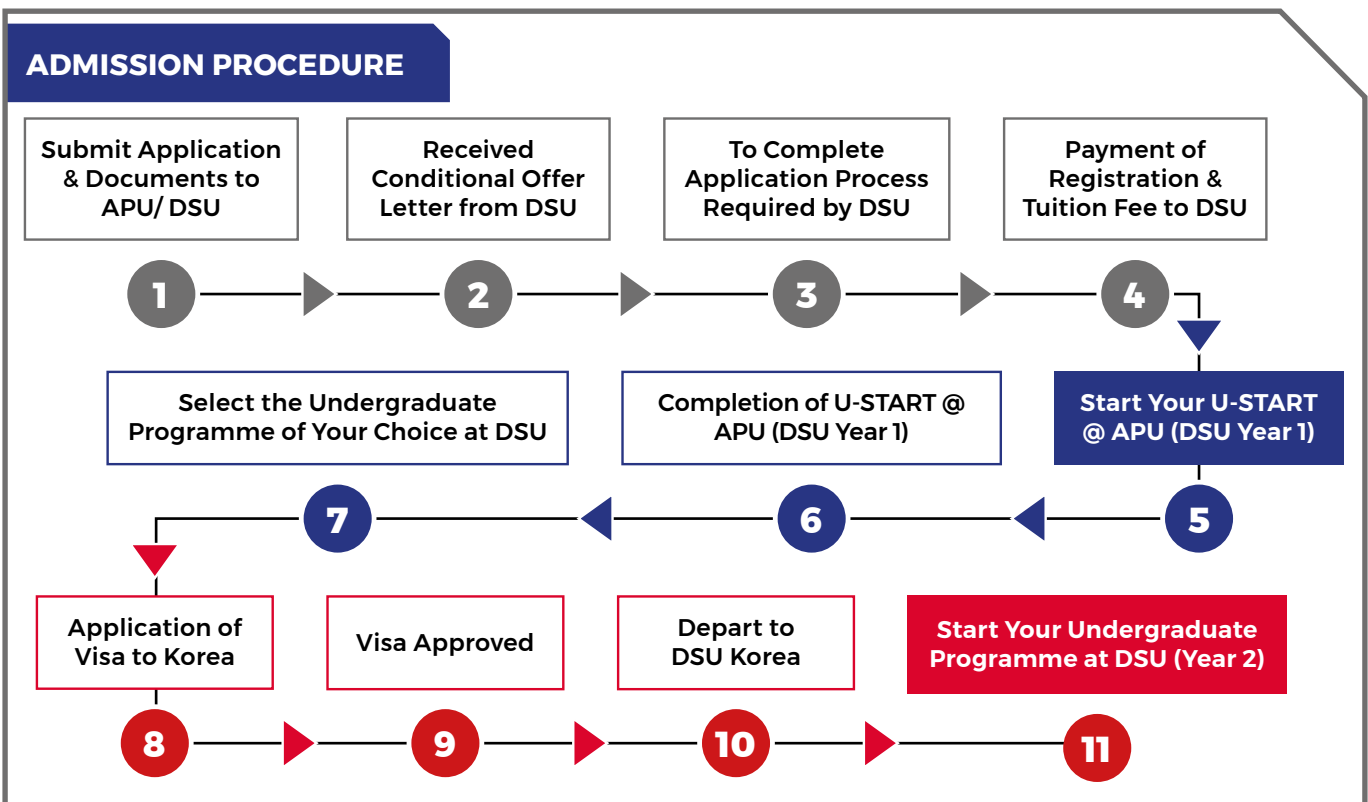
ADMISSION PROCEDURE

Submit Application & Documents to APU/ DSU

Received Conditional Offer Letter from DSU

To Complete Application Process Required by DSU

Payment of Registration & Tuition Fee to DSU

1

2

3

4

Select the Undergraduate Programme of Your Choice at DSU

Completion of U-START @ APU (DSU Year 1)

Start Your U-START @ APU (DSU Year 1)

7

6

5

Application of Visa to Korea

Visa Approved

Depart to DSU Korea

Start Your Undergraduate Programme at DSU (Year 2)

8

9

10

11